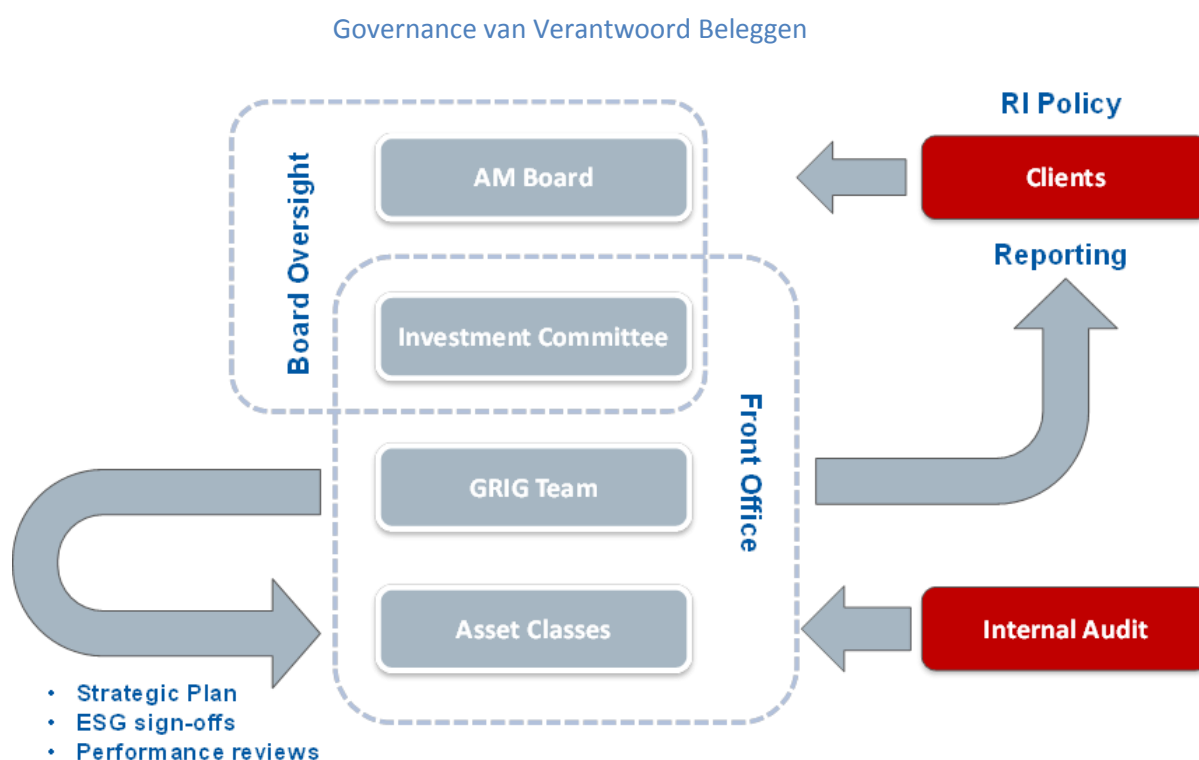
Governance van Verantwoord Beleggen

Board Oversight

AM Board

Investment Committee

Front Office

GRIG Team

Asset Classes

RI Policy

Clients

Reporting

Internal Audit

- Strategic Plan
- ESG sign-offs
- Performance reviews